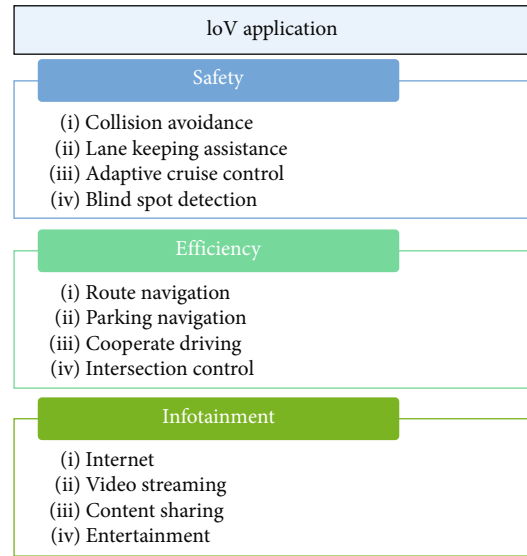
loV application

Safety

(i) Collision avoidance
(ii) Lane keeping assistance
(iii) Adaptive cruise control
(iv) Blind spot detection

Efficiency

(i) Route navigation
(ii) Parking navigation
(iii) Cooperate driving
(iv) Intersection control

Infotainment

(i) Internet
(ii) Video streaming
(iii) Content sharing
(iv) Entertainment